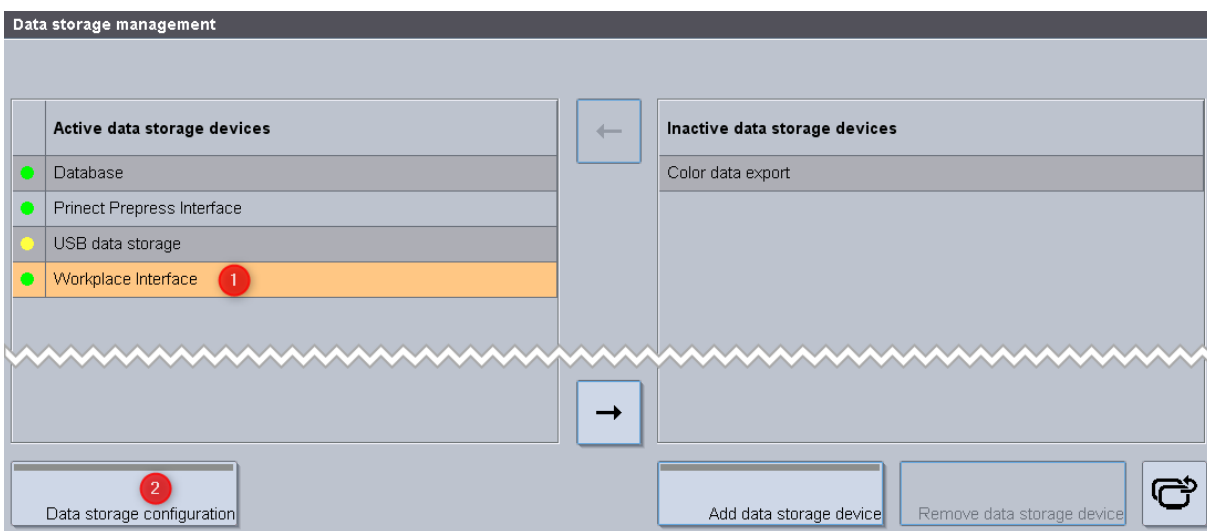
Data storage management

| | Active data storage devices |
|---|---|
| | Database |
| | Prinect Prepress Interface |
| | USB data storage |
| | Workplace Interface 1 |

←

→

| Inactive data storage devices |
|---|
| Color data export |

2
Data storage configuration

Add data storage device

Remove data storage device